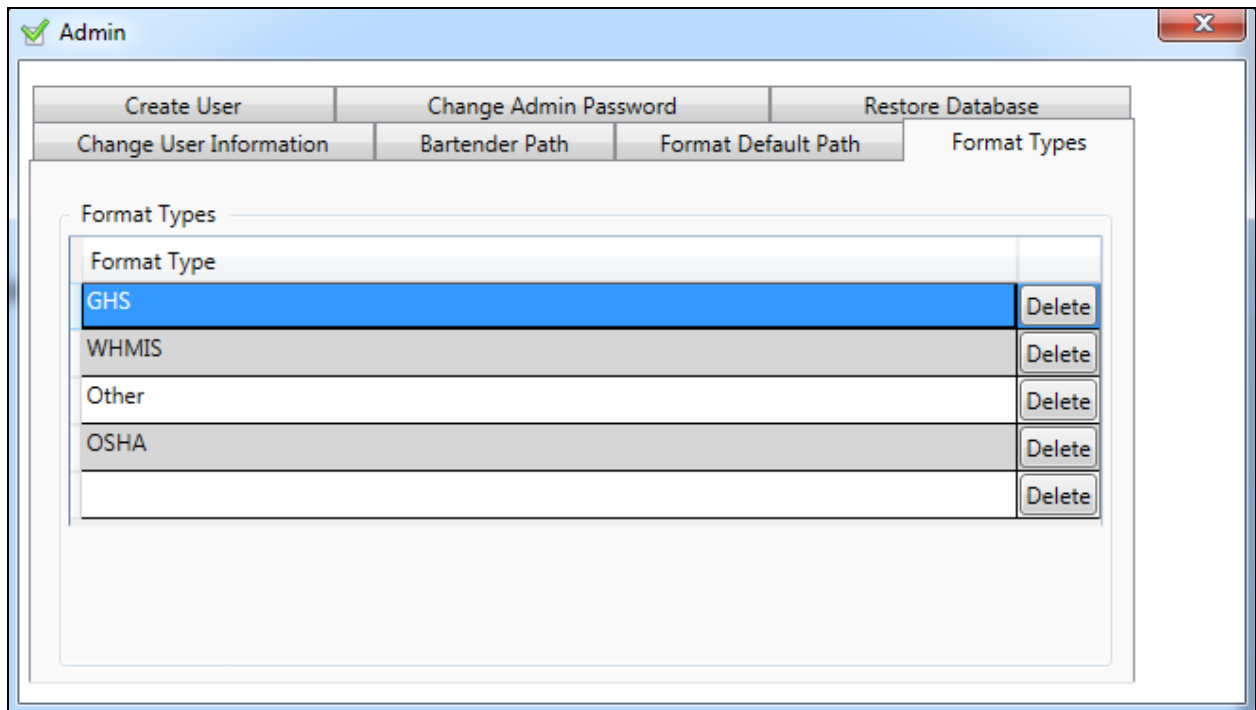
Admin

Create User | Change Admin Password | Restore Database
Change User Information | Bartender Path | Format Default Path | Format Types

Format Types

| Format Type | |
|---|---|
| GHS | Delete |
| WHMIS | Delete |
| Other | Delete |
| OSHA | Delete |
| | Delete |